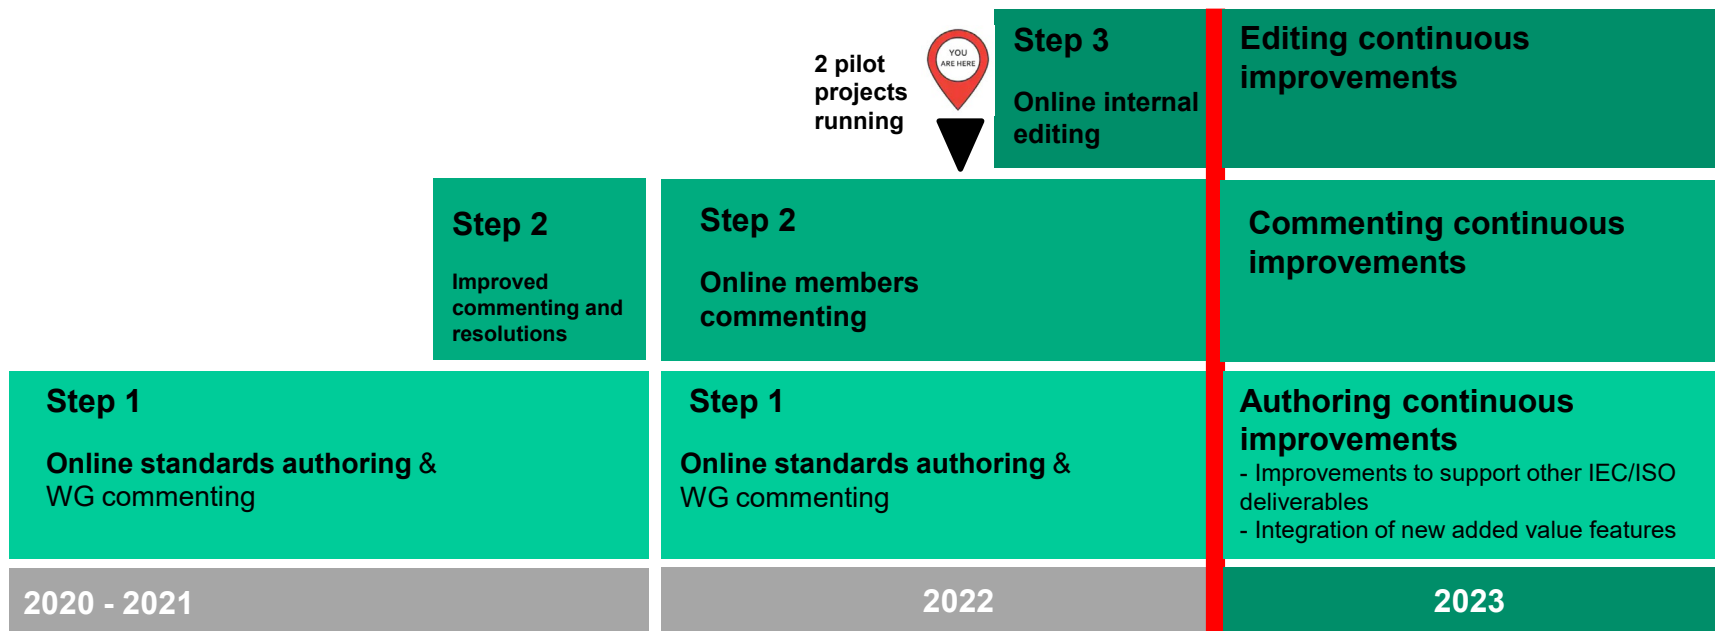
2 pilot projects running

YOU ARE HERE

Step 3

Online internal editing

Editing continuous improvements

Step 2

Improved commenting and resolutions

Step 2

Online members commenting

Commenting continuous improvements

Step 1

Online standards authoring & WG commenting

Step 1

Online standards authoring & WG commenting

Authoring continuous improvements
- Improvements to support other IEC/ISO deliverables
- Integration of new added value features

2020 - 2021

2022

2023